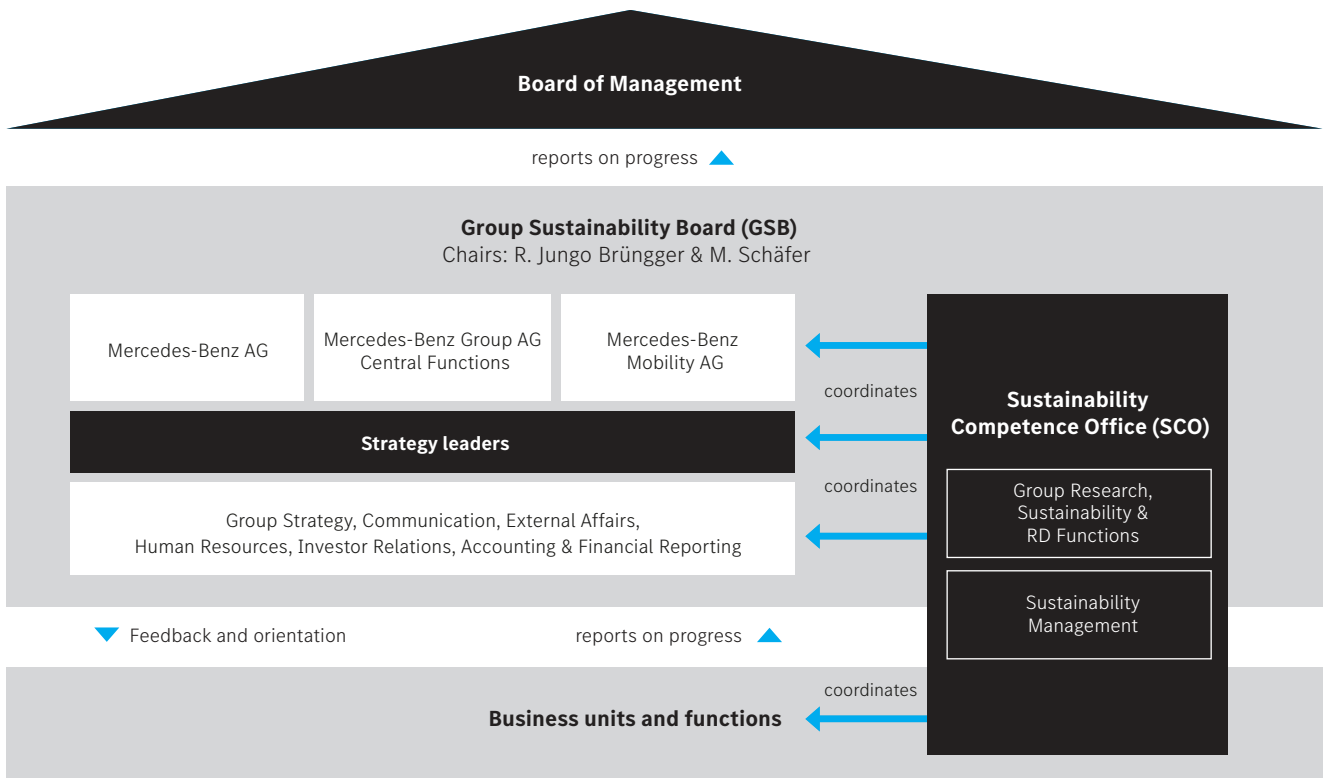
Board of Management

reports on progress

Group Sustainability Board (GSB)
Chairs: R. Jungo Brüngger & M. Schäfer

Mercedes-Benz AG

Mercedes-Benz Group AG Central Functions

Mercedes-Benz Mobility AG

coordinates

Sustainability Competence Office (SCO)

Strategy leaders

coordinates

Group Strategy, Communication, External Affairs, Human Resources, Investor Relations, Accounting & Financial Reporting

Group Research, Sustainability & RD Functions

Sustainability Management

Feedback and orientation

reports on progress

coordinates

Business units and functions